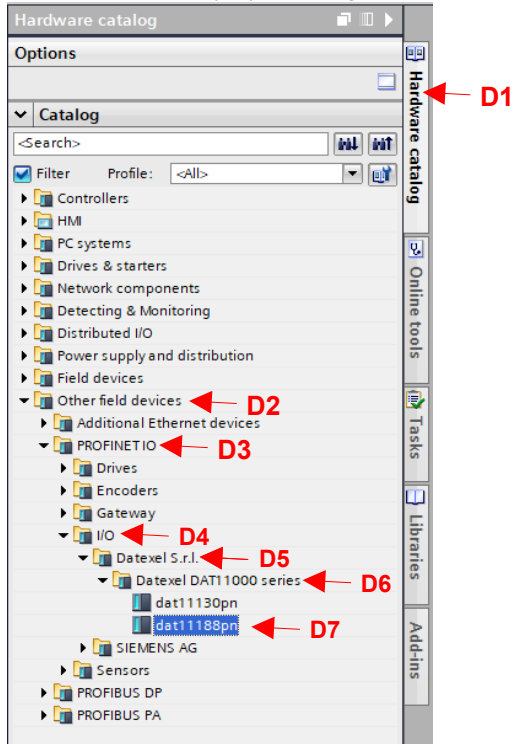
Hardware catalog

Options

Catalog

<Search>

Filter Profile: <All>

Controllers
HMI
PC systems
Drives & starters
Network components
Detecting & Monitoring
Distributed I/O
Power supply and distribution
Field devices
Other field devices
Additional Ethernet devices
PROFINET IO
Drives
Encoders
Gateway
I/O
Datexel S.r.l.
Datexel DAT11000 series
dat11130pn
dat11188pn
SIEMENS AG
Sensors
PROFIBUS DP
PROFIBUS PA

D1
D2
D3
D4
D5
D6
D7

Hardware catalog
Online tools
Tasks
Libraries
Add-ins